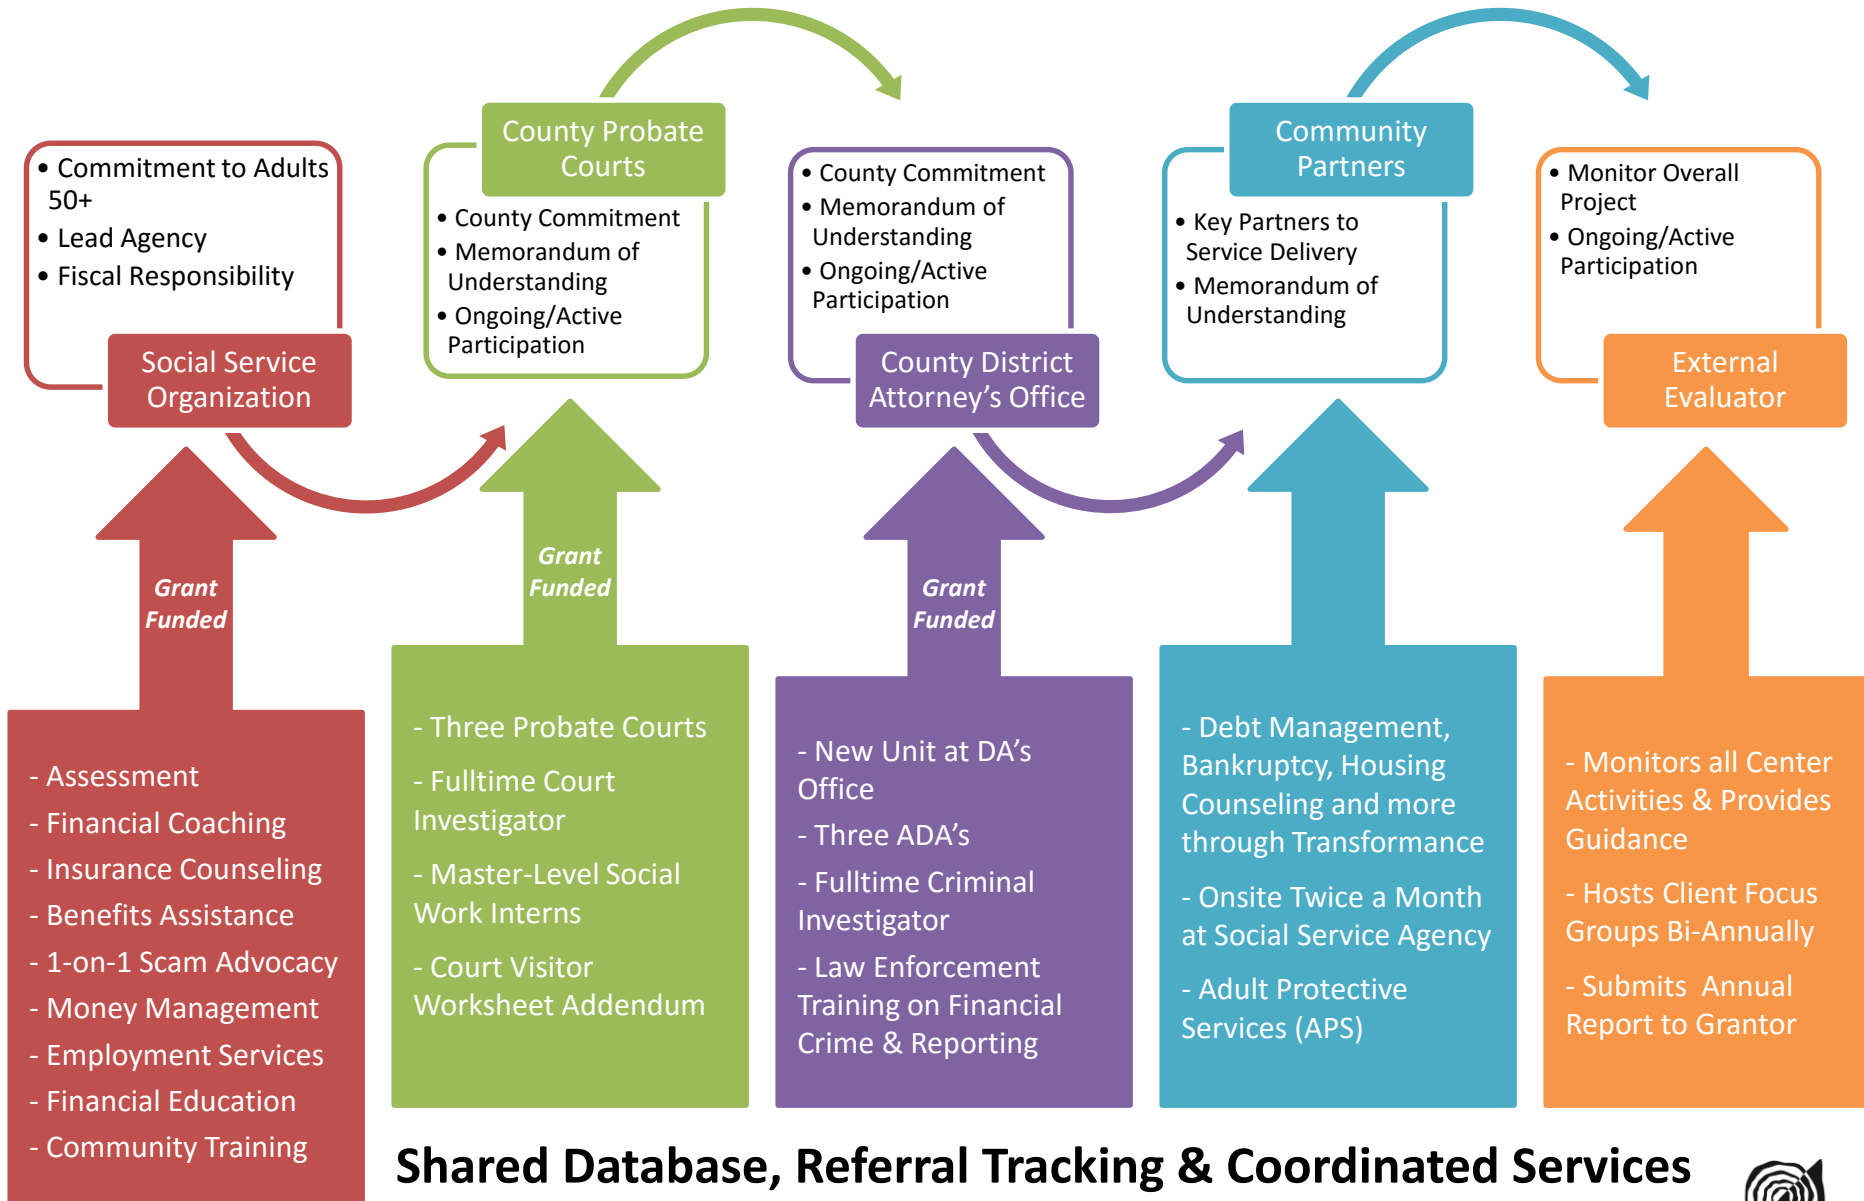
• Commitment to Adults 50+
• Lead Agency
• Fiscal Responsibility

Social Service Organization

Grant Funded

- Assessment
- Financial Coaching
- Insurance Counseling
- Benefits Assistance
- 1-on-1 Scam Advocacy
- Money Management
- Employment Services
- Financial Education
- Community Training

County Probate Courts

• County Commitment
• Memorandum of Understanding
• Ongoing/Active Participation

Grant Funded

- Three Probate Courts

- Fulltime Court Investigator

- Master-Level Social Work Interns

- Court Visitor Worksheet Addendum

• County Commitment
• Memorandum of Understanding
• Ongoing/Active Participation

County District Attorney's Office

Grant Funded

- New Unit at DA's Office

- Three ADA's

- Fulltime Criminal Investigator

- Law Enforcement Training on Financial Crime & Reporting

Community Partners

• Key Partners to Service Delivery
• Memorandum of Understanding

- Debt Management, Bankruptcy, Housing Counseling and more through Transformance

- Onsite Twice a Month at Social Service Agency

- Adult Protective Services (APS)

• Monitor Overall Project
• Ongoing/Active Participation

External Evaluator

- Monitors all Center Activities & Provides Guidance

- Hosts Client Focus Groups Bi-Annually

- Submits Annual Report to Grantor

Shared Database, Referral Tracking & Coordinated Services